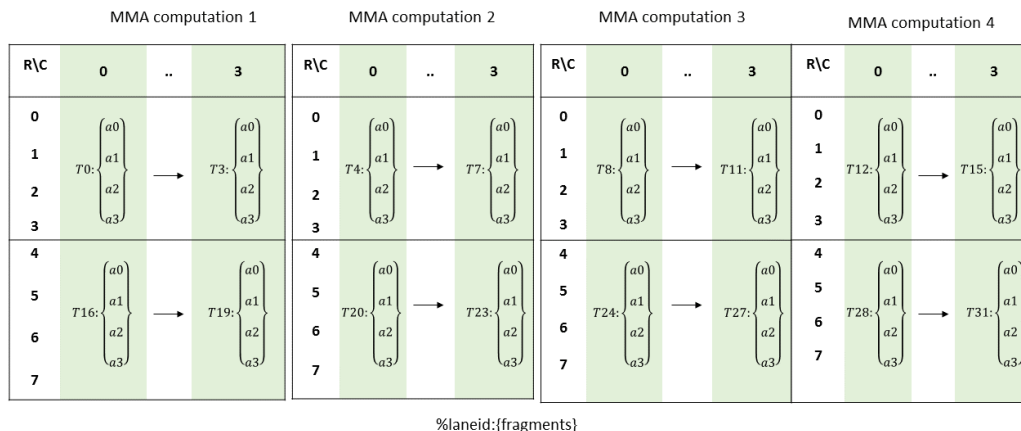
MMA computation 1

| R\C | 0 | .. | 3 |
|---|---|---|---|
| 0 1 2 3 | $T0:\begin{Bmatrix} a0 \\ a1 \\ a2 \\ a3 \end{Bmatrix}$ | $\longrightarrow$ | $T3:\begin{Bmatrix} a0 \\ a1 \\ a2 \\ a3 \end{Bmatrix}$ |
| 4 5 6 7 | $T16:\begin{Bmatrix} a0 \\ a1 \\ a2 \\ a3 \end{Bmatrix}$ | $\longrightarrow$ | $T19:\begin{Bmatrix} a0 \\ a1 \\ a2 \\ a3 \end{Bmatrix}$ |

MMA computation 2

| R\C | 0 | .. | 3 |
|---|---|---|---|
| 0 1 2 3 | $T4:\begin{Bmatrix} a0 \\ a1 \\ a2 \\ a3 \end{Bmatrix}$ | $\longrightarrow$ | $T7:\begin{Bmatrix} a0 \\ a1 \\ a2 \\ a3 \end{Bmatrix}$ |
| 4 5 6 7 | $T20:\begin{Bmatrix} a0 \\ a1 \\ a2 \\ a3 \end{Bmatrix}$ | $\longrightarrow$ | $T23:\begin{Bmatrix} a0 \\ a1 \\ a2 \\ a3 \end{Bmatrix}$ |

MMA computation 3

| R\C | 0 | .. | 3 |
|---|---|---|---|
| 0 1 2 3 | $T8:\begin{Bmatrix} a0 \\ a1 \\ a2 \\ a3 \end{Bmatrix}$ | $\longrightarrow$ | $T11:\begin{Bmatrix} a0 \\ a1 \\ a2 \\ a3 \end{Bmatrix}$ |
| 4 5 6 7 | $T24:\begin{Bmatrix} a0 \\ a1 \\ a2 \\ a3 \end{Bmatrix}$ | $\longrightarrow$ | $T27:\begin{Bmatrix} a0 \\ a1 \\ a2 \\ a3 \end{Bmatrix}$ |

MMA computation 4

| R\C | 0 | .. | 3 |
|---|---|---|---|
| 0 1 2 3 | $T12:\begin{Bmatrix} a0 \\ a1 \\ a2 \\ a3 \end{Bmatrix}$ | $\longrightarrow$ | $T15:\begin{Bmatrix} a0 \\ a1 \\ a2 \\ a3 \end{Bmatrix}$ |
| 4 5 6 7 | $T28:\begin{Bmatrix} a0 \\ a1 \\ a2 \\ a3 \end{Bmatrix}$ | $\longrightarrow$ | $T31:\begin{Bmatrix} a0 \\ a1 \\ a2 \\ a3 \end{Bmatrix}$ |

%laneid:{fragments}